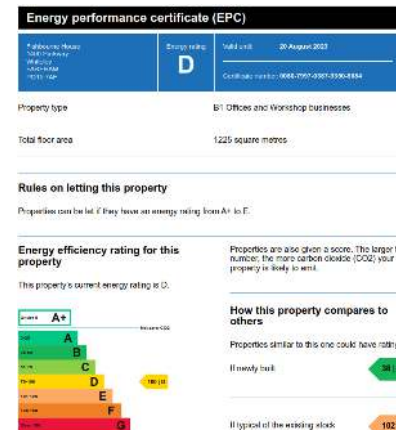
Energy performance certificate (EPC)

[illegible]

Energy rating

D

Valid until 20 August 2032

Certificate number: 0000-7997-0387-3550-8884

Property type

B1 Offices and Workshop businesses

Total floor area

1225 square metres

Rules on letting this property

Properties can be let if they have an energy rating from A+ to E.

Energy efficiency rating for this property

This property's current energy rating is D.

A+

A

B

C

D

E

F

G

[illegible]

Properties are also given a score. The larger the number, the more carbon dioxide (CO2) your property is likely to emit.

How this property compares to others

Properties similar to this one could have ratin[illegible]

If newly built

38 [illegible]

If typical of the existing stock

102